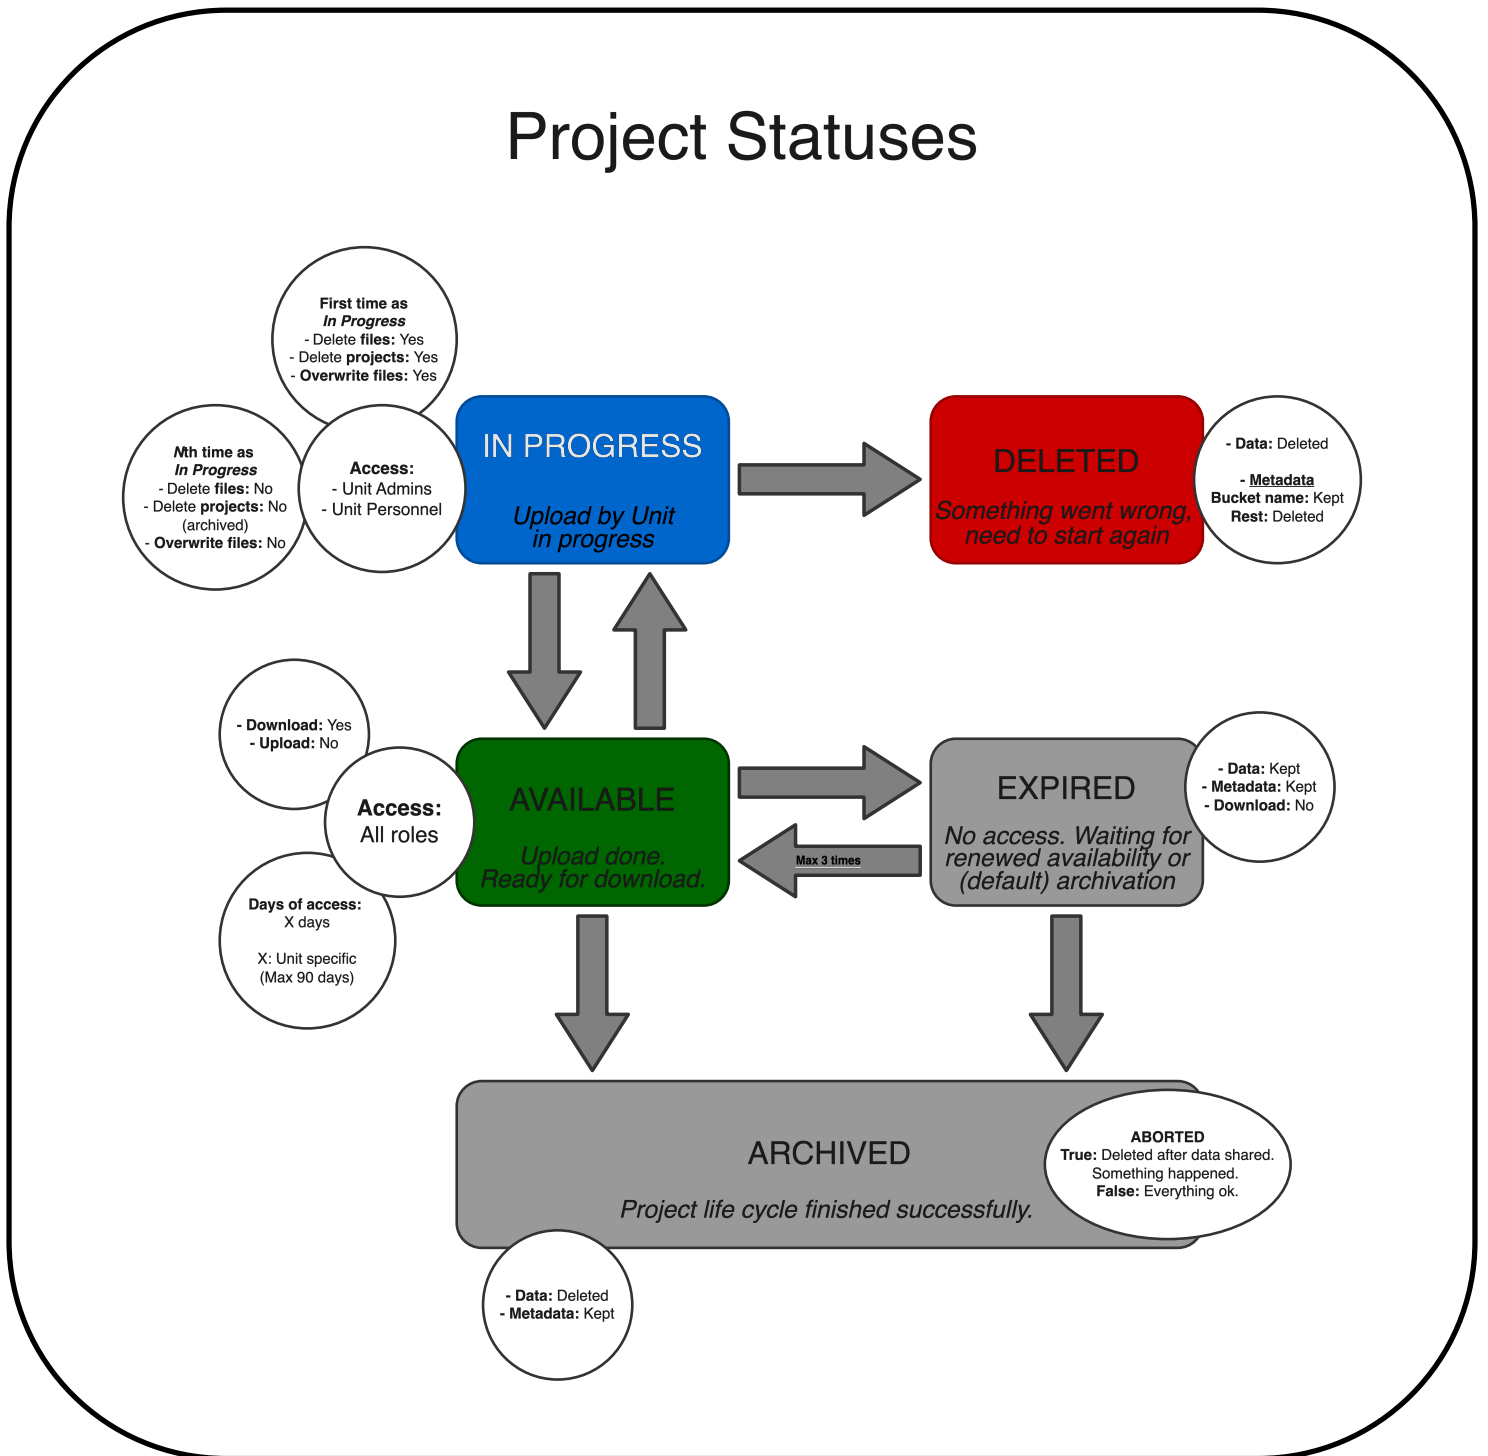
Project Statuses

First time as
*In Progress*
- Delete **files:** Yes
- Delete **projects:** Yes
- **Overwrite files:** Yes

Nth time as
*In Progress*
- Delete **files:** No
- Delete **projects:** No (archived)
- **Overwrite files:** No

**Access:**
- Unit Admins
- Unit Personnel

IN PROGRESS

Upload by Unit in progress

DELETED

Something went wrong, need to start again

- **Data:** Deleted

- **Metadata**
**Bucket name:** Kept
**Rest:** Deleted

- **Download:** Yes
- **Upload:** No

**Access:**
All roles

**Days of access:**
X days

X: Unit specific
(Max 90 days)

AVAILABLE

Upload done.
Ready for download.

Max 3 times

EXPIRED

No access. Waiting for renewed availability or (default) archivation

- **Data:** Kept
- **Metadata:** Kept
- **Download:** No

ARCHIVED

Project life cycle finished successfully.

**ABORTED**
**True:** Deleted after data shared.
Something happened.
**False:** Everything ok.

- **Data:** Deleted
- **Metadata:** Kept